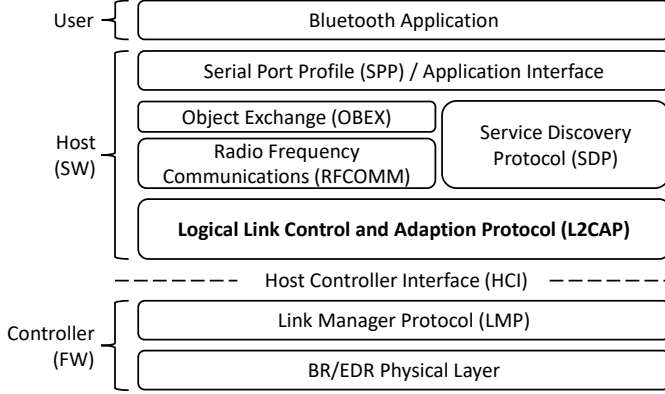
User

Bluetooth Application

Host
(SW)

Serial Port Profile (SPP) / Application Interface

Object Exchange (OBEX)

Radio Frequency Communications (RFCOMM)

Service Discovery Protocol (SDP)

**Logical Link Control and Adaption Protocol (L2CAP)**

Host Controller Interface (HCI)

Controller
(FW)

Link Manager Protocol (LMP)

BR/EDR Physical Layer